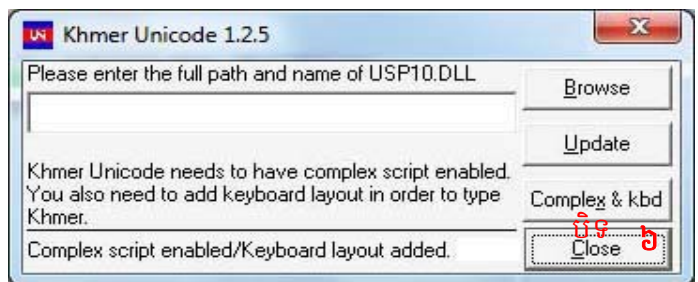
Khmer Unicode 1.2.5

Please enter the full path and name of USP10.DLL

Browse

Update

Khmer Unicode needs to have complex script enabled. You also need to add keyboard layout in order to type Khmer.

Complex & kbd

Complex script enabled/Keyboard layout added.

បិទ

Close

៦